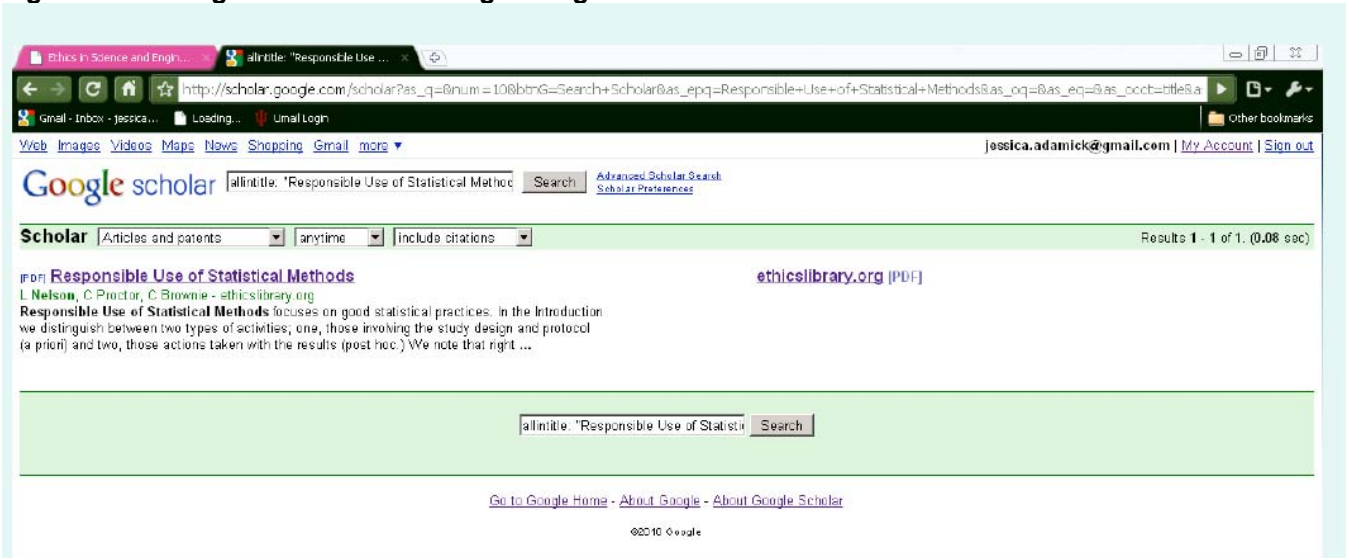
Ethics in Science and Engin... allintitle: "Responsible Use ...

http://scholar.google.com/scholar?as_q=&num=10&btnG=Search+Scholar&as_epq=Responsible+Use+of+Statistical+Methods&as_oq=&as_eq=&as_occt=title&a

Gmail - Inbox - jessica... Loading... Umail Login Other bookmarks

Web Images Videos Maps News Shopping Gmail more ▾ jessica.adamick@gmail.com | My Account | Sign out

Google scholar allintitle: "Responsible Use of Statistical Methoc Search Advanced Scholar Search Scholar Preferences

Scholar Articles and patents anytime include citations Results 1 - 1 of 1. (0.08 sec)

[PDF] Responsible Use of Statistical Methods
L Nelson, C Proctor, C Browne - ethicslibrary.org
Responsible Use of Statistical Methods focuses on good statistical practices. In the Introduction we distinguish between two types of activities; one, those involving the study design and protocol (a priori) and two, those actions taken with the results (post hoc.) We note that right ...

ethicslibrary.org [PDF]

allintitle: "Responsible Use of Statisti Search

Go to Google Home - About Google - About Google Scholar

©2010 Google